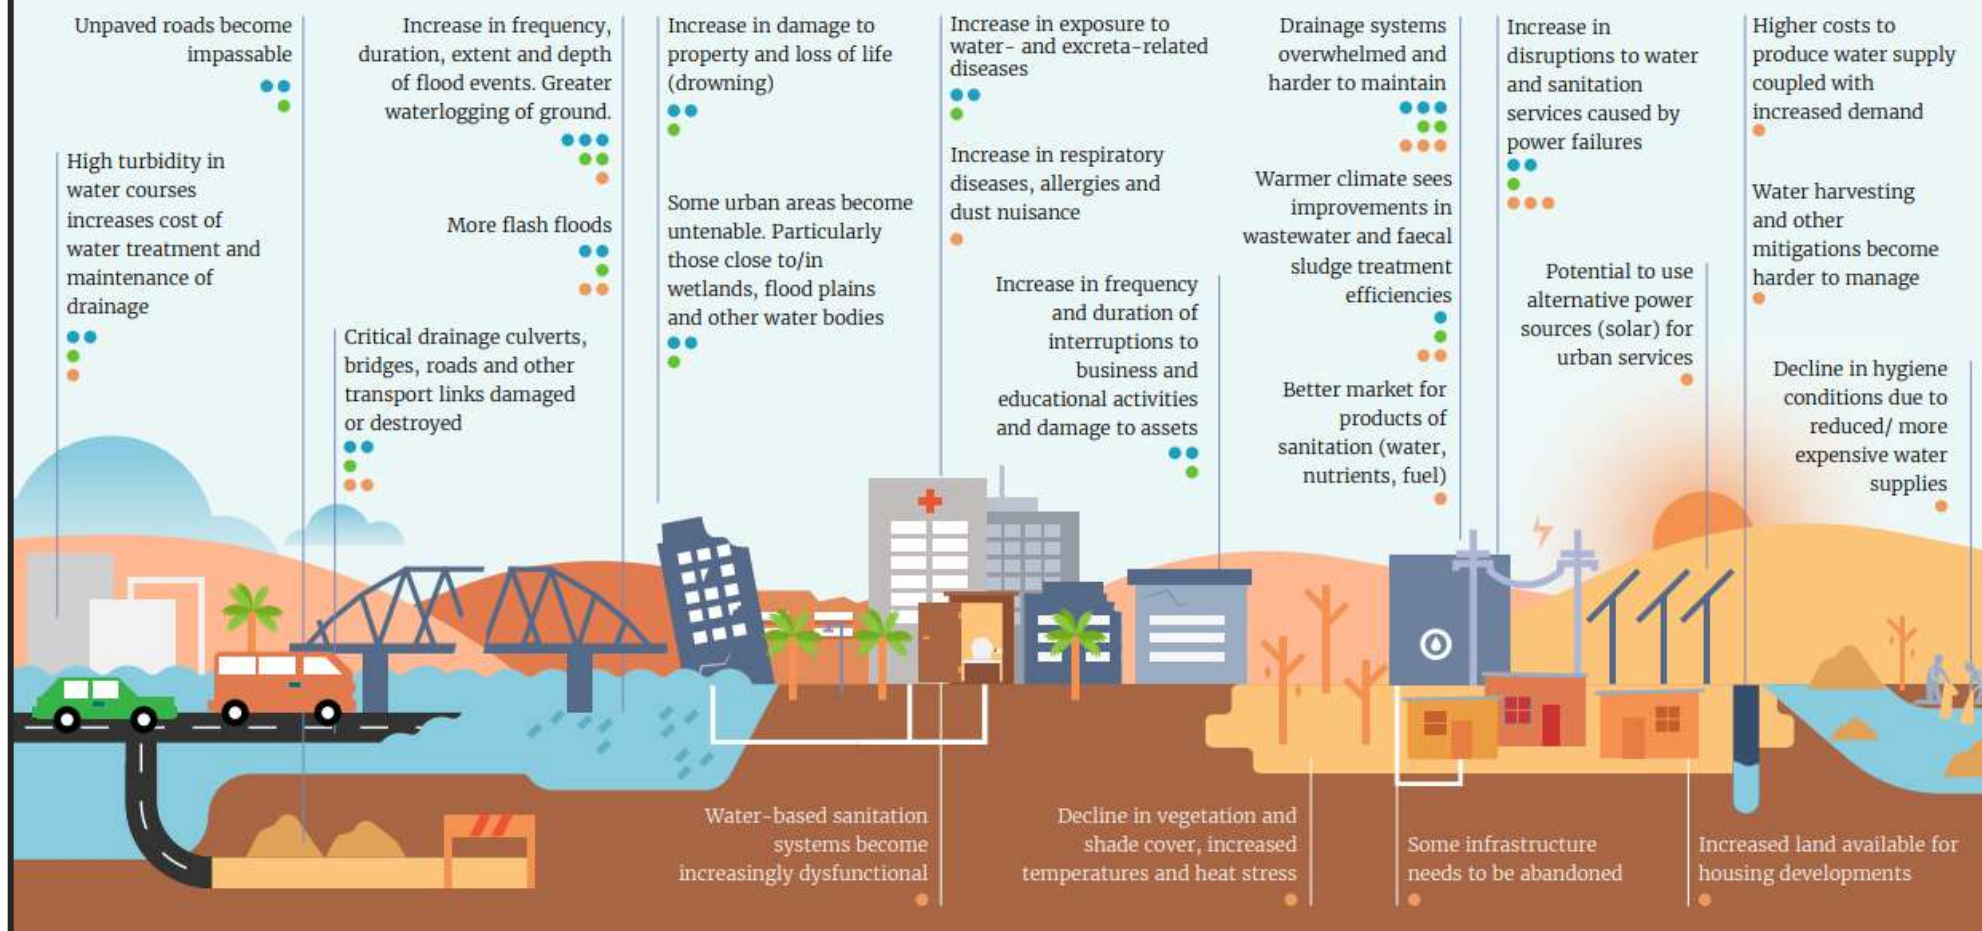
Unpaved roads become impassable

High turbidity in water courses increases cost of water treatment and maintenance of drainage

Increase in frequency, duration, extent and depth of flood events. Greater waterlogging of ground.

More flash floods

Critical drainage culverts, bridges, roads and other transport links damaged or destroyed

Increase in damage to property and loss of life (drowning)

Some urban areas become untenable. Particularly those close to/in wetlands, flood plains and other water bodies

Increase in exposure to water- and excreta-related diseases

Increase in respiratory diseases, allergies and dust nuisance

Increase in frequency and duration of interruptions to business and educational activities and damage to assets

Drainage systems overwhelmed and harder to maintain

Warmer climate sees improvements in wastewater and faecal sludge treatment efficiencies

Better market for products of sanitation (water, nutrients, fuel)

Increase in disruptions to water and sanitation services caused by power failures

Potential to use alternative power sources (solar) for urban services

Higher costs to produce water supply coupled with increased demand

Water harvesting and other mitigations become harder to manage

Decline in hygiene conditions due to reduced/ more expensive water supplies

Water-based sanitation systems become increasingly dysfunctional

Decline in vegetation and shade cover, increased temperatures and heat stress

Some infrastructure needs to be abandoned

Increased land available for housing developments